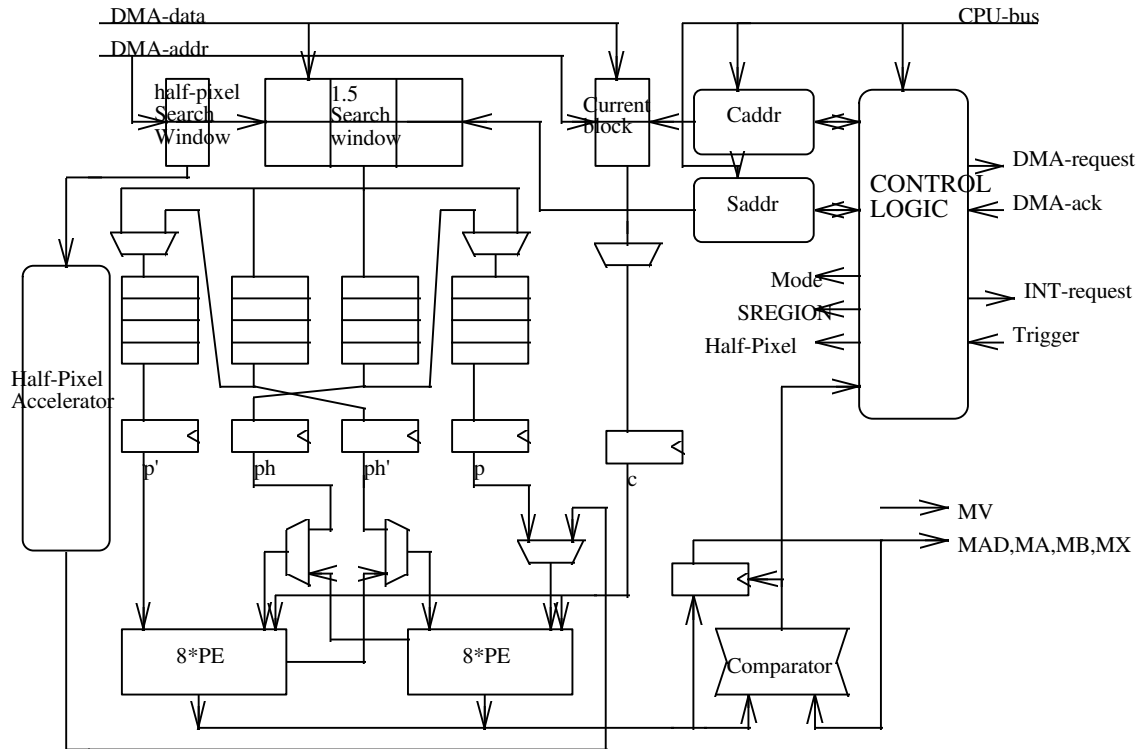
DMA-data
DMA-addr
CPU-bus
half-pixel Search Window
1.5 Search window
Current block
Caddr
Saddr
CONTROL LOGIC
DMA-request
DMA-ack
Mode
SREGION
Half-Pixel
INT-request
Trigger
Half-Pixel Accelerator
p'
ph
ph'
p
c
MV
MAD,MA,MB,MX
8*PE
8*PE
Comparator